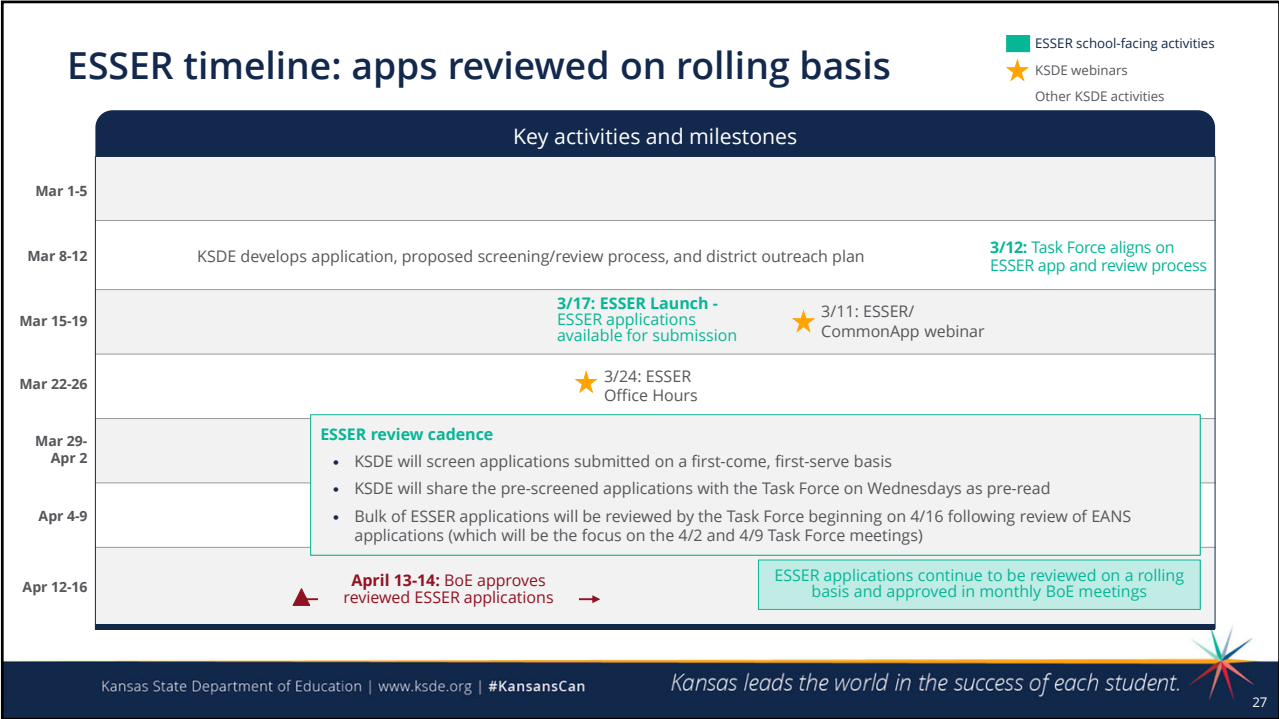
ESSER timeline: apps reviewed on rolling basis

ESSER school-facing activities
KSDE webinars
Other KSDE activities

Key activities and milestones

Mar 1-5

Mar 8-12
KSDE develops application, proposed screening/review process, and district outreach plan
3/12: Task Force aligns on ESSER app and review process

Mar 15-19
3/17: ESSER Launch - ESSER applications available for submission
3/11: ESSER/ CommonApp webinar

Mar 22-26
3/24: ESSER Office Hours

Mar 29- Apr 2

Apr 4-9

ESSER review cadence
• KSDE will screen applications submitted on a first-come, first-serve basis
• KSDE will share the pre-screened applications with the Task Force on Wednesdays as pre-read
• Bulk of ESSER applications will be reviewed by the Task Force beginning on 4/16 following review of EANS applications (which will be the focus on the 4/2 and 4/9 Task Force meetings)

Apr 12-16
April 13-14: BoE approves reviewed ESSER applications
ESSER applications continue to be reviewed on a rolling basis and approved in monthly BoE meetings

Kansas State Department of Education | www.ksde.org | #KansansCan
Kansas leads the world in the success of each student.
27